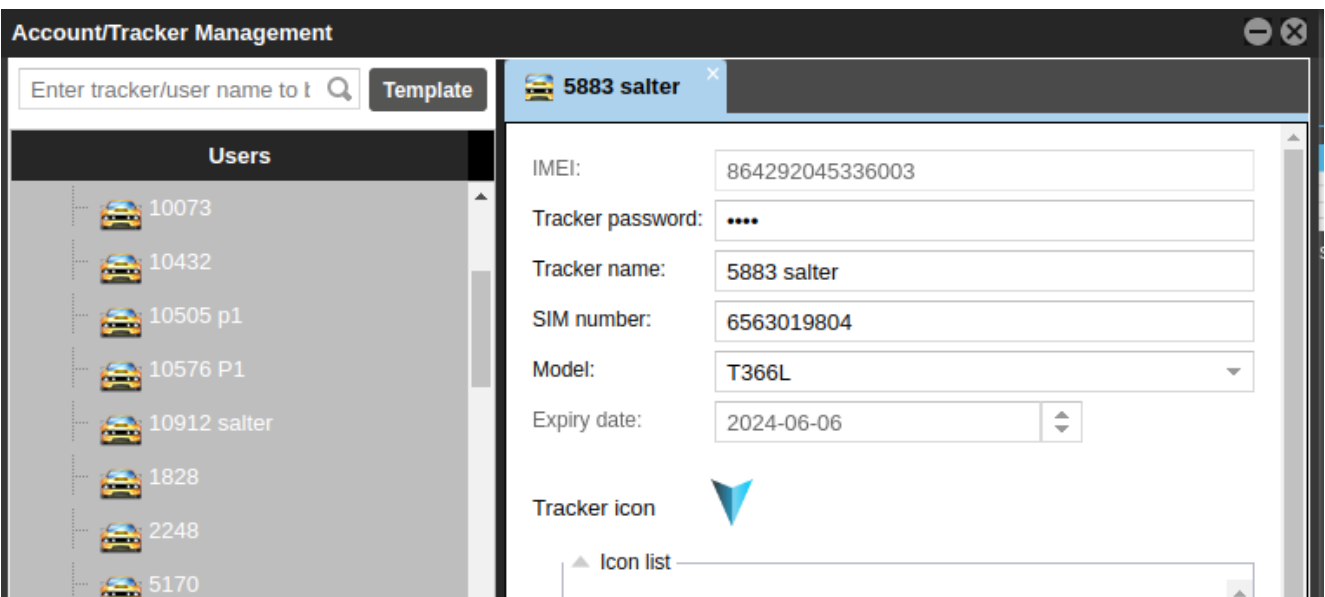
Account/Tracker Management

Enter tracker/user name to t

Template

Users

10073

10432

10505 p1

10576 P1

10912 salter

1828

2248

5170

5883 salter

IMEI: 864292045336003

Tracker password: ••••

Tracker name: 5883 salter

SIM number: 6563019804

Model: T366L

Expiry date: 2024-06-06

Tracker icon

Icon list